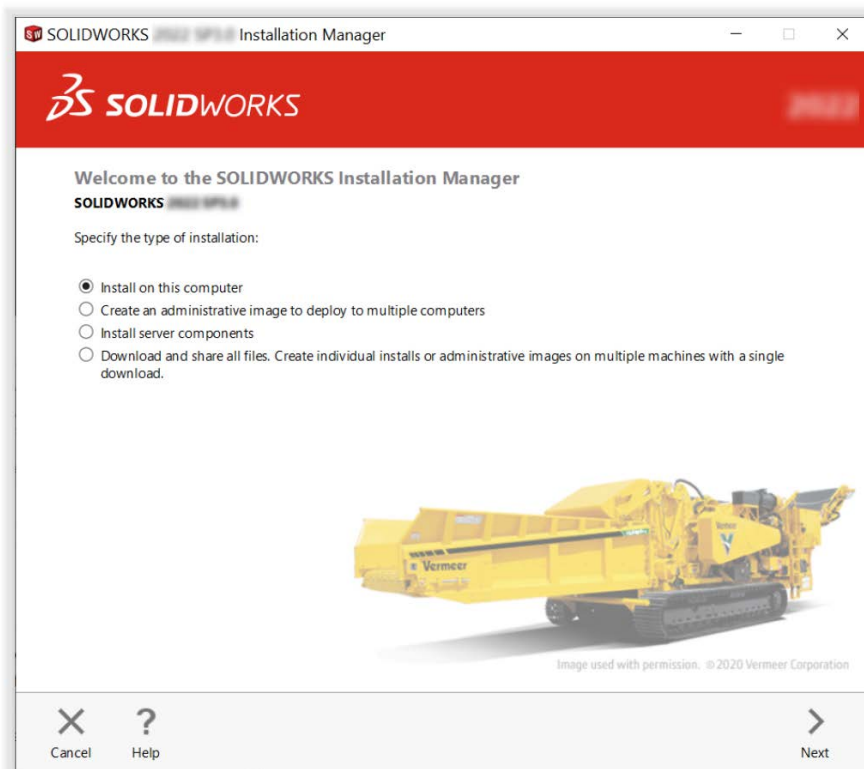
SOLIDWORKS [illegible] Installation Manager

SOLIDWORKS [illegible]

Welcome to the SOLIDWORKS Installation Manager
SOLIDWORKS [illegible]

Specify the type of installation:

Install on this computer
Create an administrative image to deploy to multiple computers
Install server components
Download and share all files. Create individual installs or administrative images on multiple machines with a single download.

Vermeer
Vermeer

Image used with permission. © 2020 Vermeer Corporation

Cancel
Help
Next